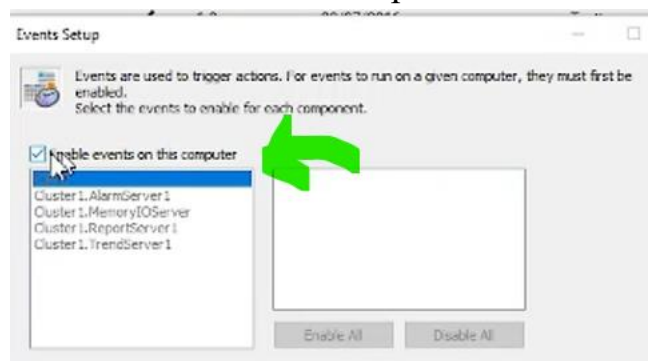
Events Setup

Events are used to trigger actions. For events to run on a given computer, they must first be enabled.
Select the events to enable for each component.

Enable events on this computer

Cluster1.AlarmServer1
Cluster1.MemoryIOServer
Cluster1.ReportServer1
Cluster1.TrendServer1

Enable All
Disable All